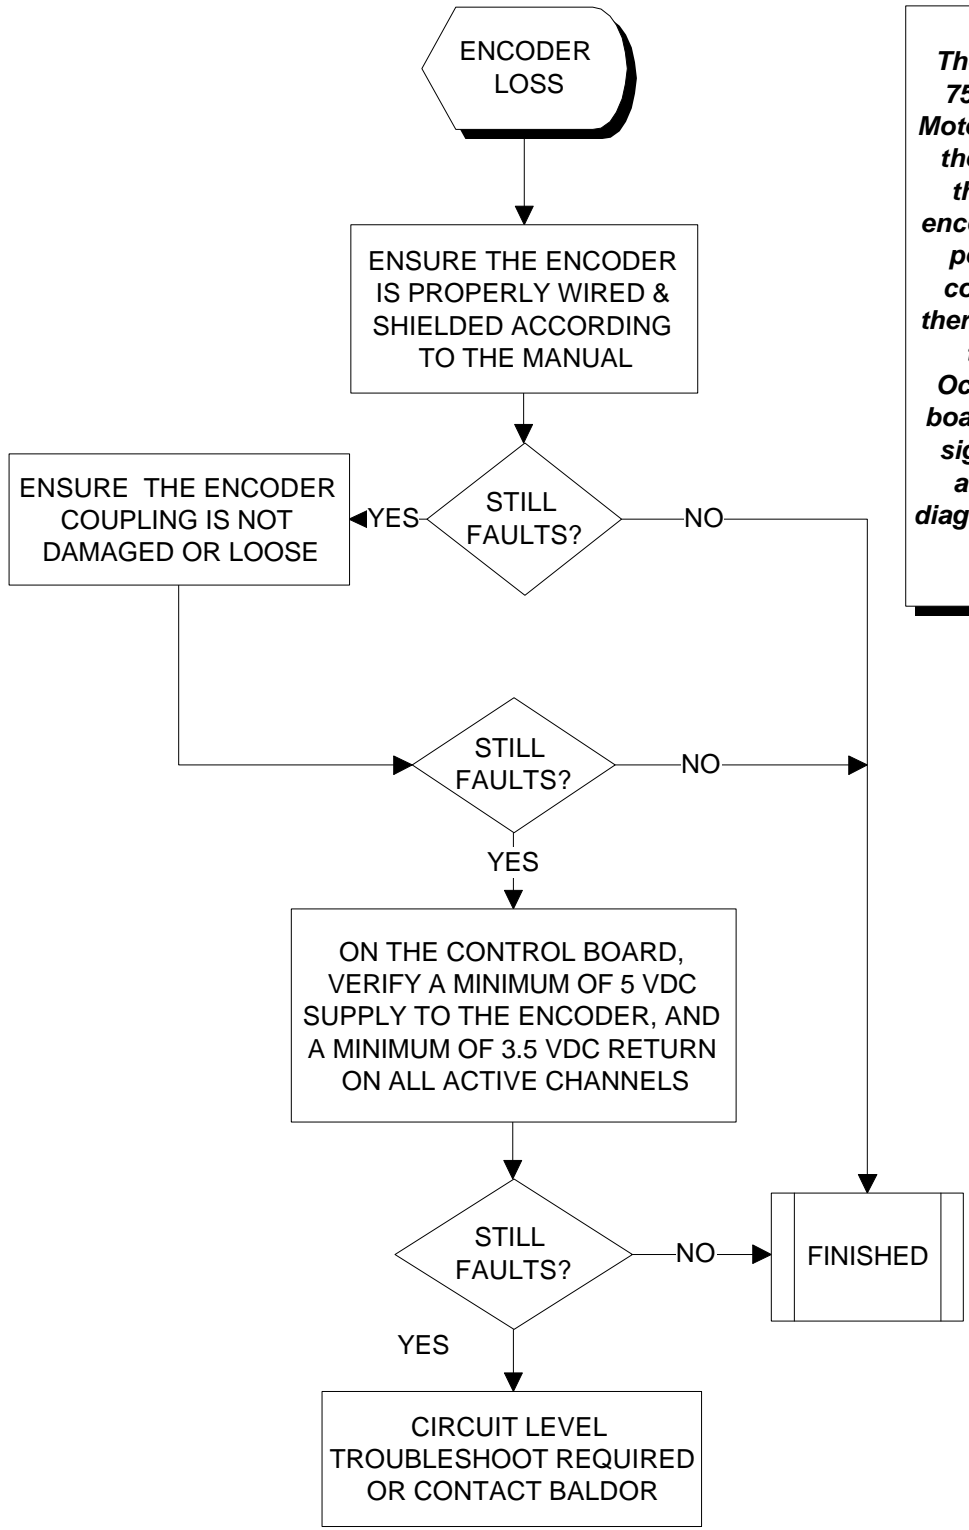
ENCODER LOSS

ENSURE THE ENCODER IS PROPERLY WIRED & SHIELDED ACCORDING TO THE MANUAL

STILL FAULTS?

YES

NO

ENSURE THE ENCODER COUPLING IS NOT DAMAGED OR LOOSE

STILL FAULTS?

NO

YES

ON THE CONTROL BOARD, VERIFY A MINIMUM OF 5 VDC SUPPLY TO THE ENCODER, AND A MINIMUM OF 3.5 VDC RETURN ON ALL ACTIVE CHANNELS

STILL FAULTS?

NO

FINISHED

YES

CIRCUIT LEVEL TROUBLESHOOT REQUIRED OR CONTACT BALDOR

Th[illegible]
75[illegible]
Moto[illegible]
the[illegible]
th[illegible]
enco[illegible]
p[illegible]
co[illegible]
ther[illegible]
Oc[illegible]
boa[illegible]
sig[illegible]
a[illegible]
diag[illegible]